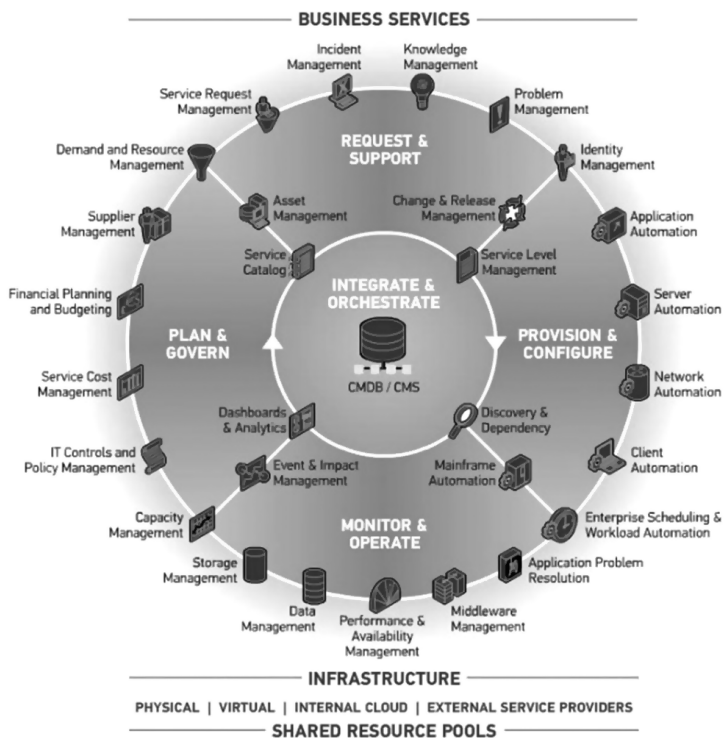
BUSINESS SERVICES

Incident Management

Knowledge Management

Service Request Management

Problem Management

REQUEST & SUPPORT

Demand and Resource Management

Identity Management

Asset Management

Change & Release Management

Supplier Management

Application Automation

Service Catalog

Service Level Management

INTEGRATE & ORCHESTRATE

Financial Planning and Budgeting

Server Automation

PLAN & GOVERN

PROVISION & CONFIGURE

CMDB / CMS

Service Cost Management

Network Automation

Dashboards & Analytics

Discovery & Dependency

IT Controls and Policy Management

Client Automation

Event & Impact Management

Mainframe Automation

Capacity Management

MONITOR & OPERATE

Enterprise Scheduling & Workload Automation

Storage Management

Application Problem Resolution

Data Management

Performance & Availability Management

Middleware Management

INFRASTRUCTURE

PHYSICAL | VIRTUAL | INTERNAL CLOUD | EXTERNAL SERVICE PROVIDERS

SHARED RESOURCE POOLS